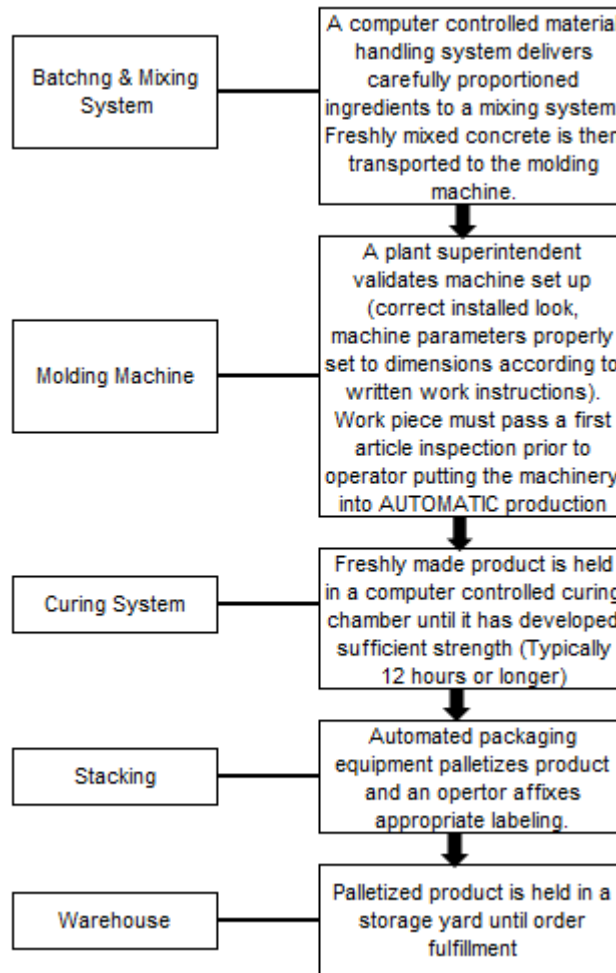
Batchng & Mixing System

A computer controlled material handling system delivers carefully proportioned ingredients to a mixing system. Freshly mixed concrete is then transported to the molding machine.

Molding Machine

A plant superintendent validates machine set up (correct installed look, machine parameters properly set to dimensions according to written work instructions). Work piece must pass a first article inspection prior to operator putting the machinery into AUTOMATIC production

Curing System

Freshly made product is held in a computer controlled curing chamber until it has developed sufficient strength (Typically 12 hours or longer)

Stacking

Automated packaging equipment palletizes product and an opertor affixes appropriate labeling.

Warehouse

Palletized product is held in a storage yard until order fulfillment